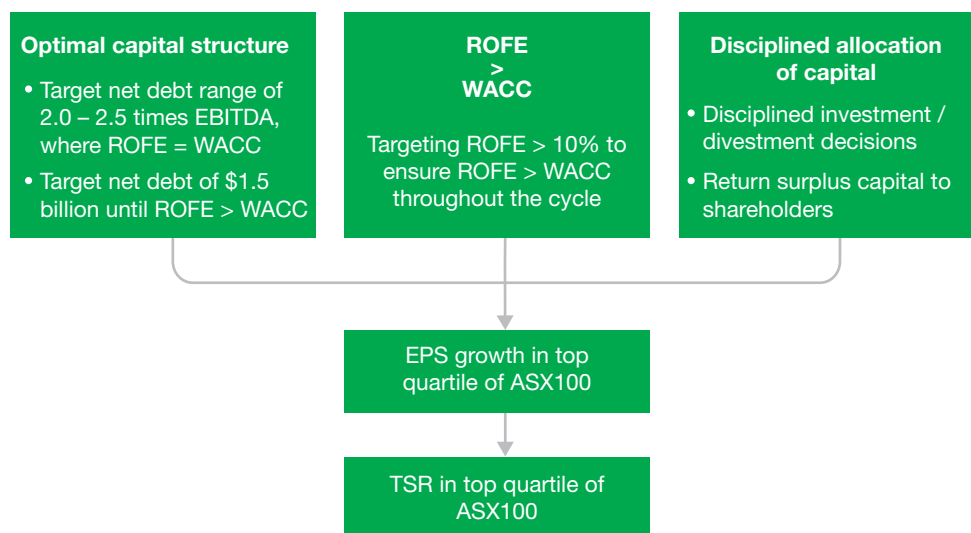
**Optimal capital structure**

- Target net debt range of 2.0 – 2.5 times EBITDA, where ROFE = WACC
- Target net debt of $1.5 billion until ROFE > WACC

**ROFE > WACC**

Targeting ROFE > 10% to ensure ROFE > WACC throughout the cycle

**Disciplined allocation of capital**

- Disciplined investment / divestment decisions
- Return surplus capital to shareholders

EPS growth in top quartile of ASX100

TSR in top quartile of ASX100